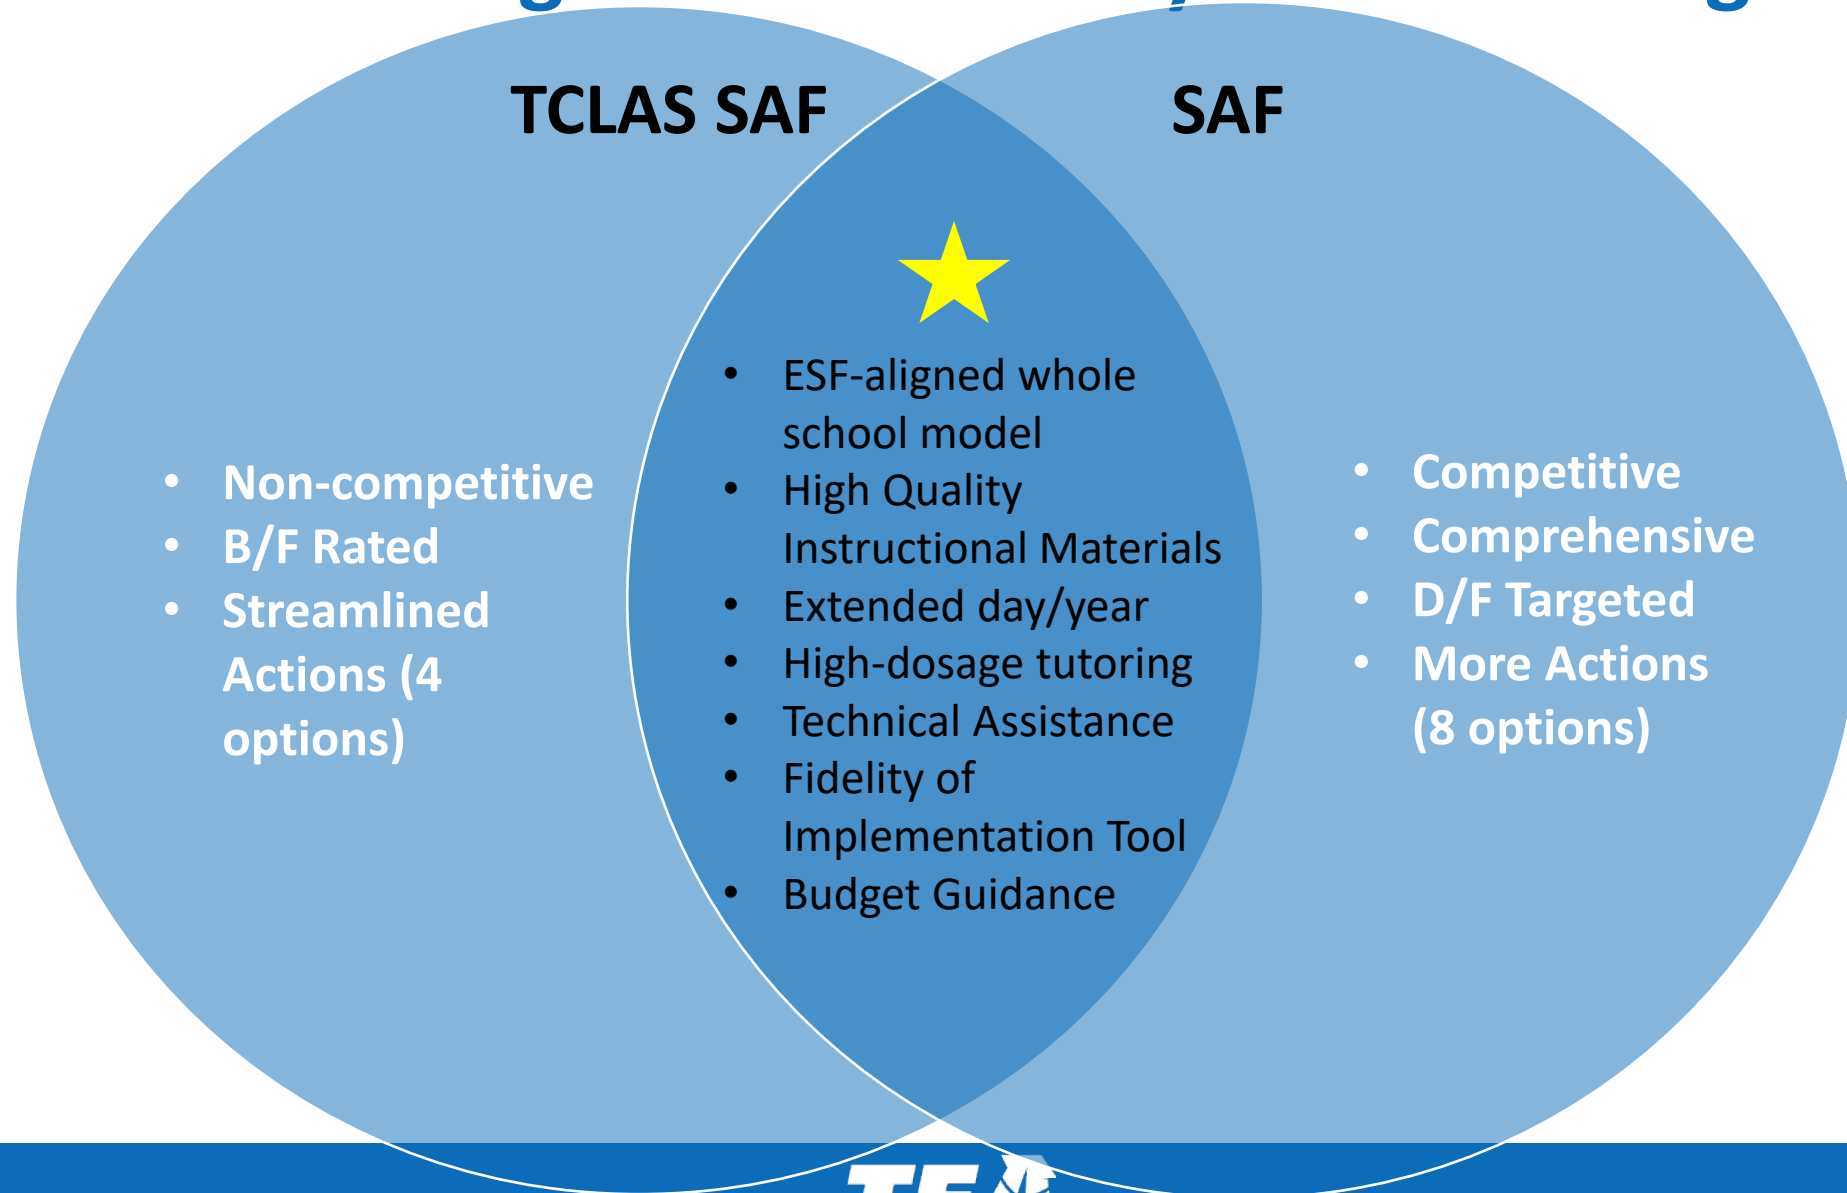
TCLAS SAF

SAF

- Non-competitive
- B/F Rated
- Streamlined Actions (4 options)

- ESF-aligned whole school model
- High Quality Instructional Materials
- Extended day/year
- High-dosage tutoring
- Technical Assistance
- Fidelity of Implementation Tool
- Budget Guidance

- Competitive
- Comprehensive
- D/F Targeted
- More Actions (8 options)

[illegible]